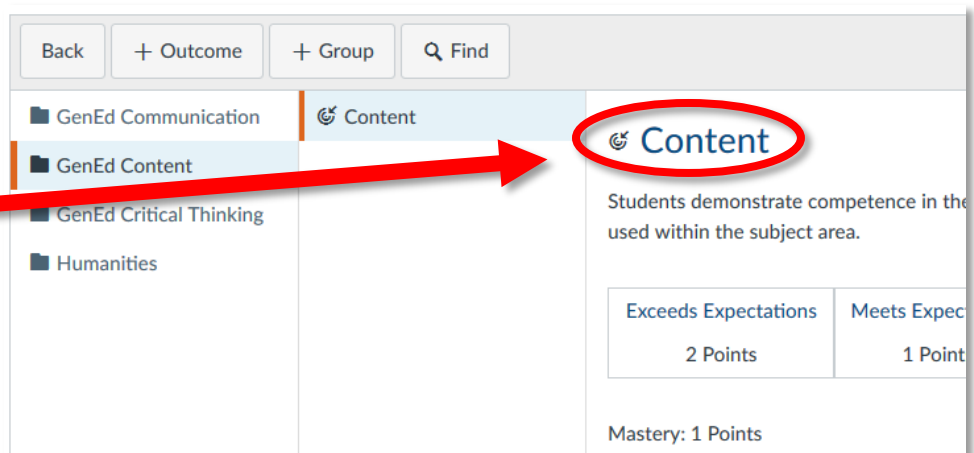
Back + Outcome + Group Find

GenEd Communication
GenEd Content
GenEd Critical Thinking
Humanities

Content

Content

Students demonstrate competence in the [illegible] used within the subject area.

| Exceeds Expectations 2 Points | Meets Expec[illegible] 1 Point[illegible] |
|---|---|

Mastery: 1 Points